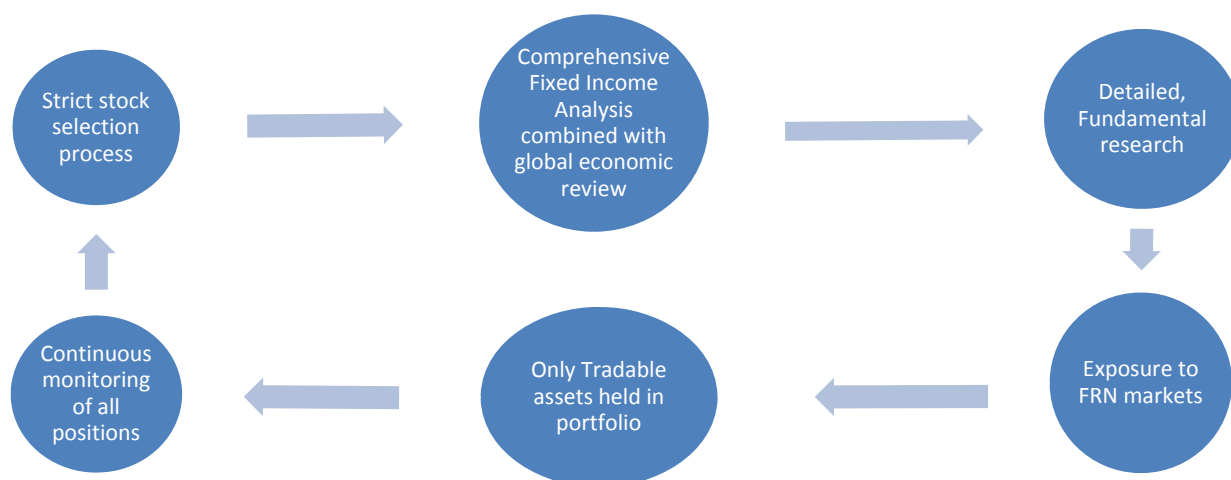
Strict stock selection process

Comprehensive Fixed Income Analysis combined with global economic review

Detailed, Fundamental research

Exposure to FRN markets

Only Tradable assets held in portfolio

Continuous monitoring of all positions